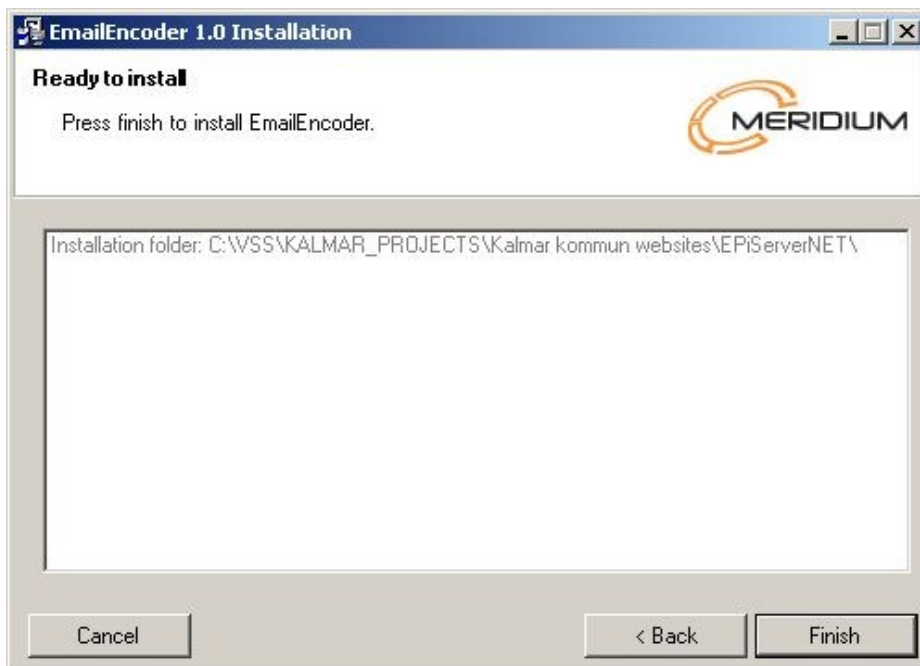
EmailEncoder 1.0 Installation

Ready to install

Press finish to install EmailEncoder.

MERIDIUM

Installation folder: C:\VSS\KALMAR_PROJECTS\Kalmar kommun websites\EPiServerNET\

Cancel

< Back

Finish